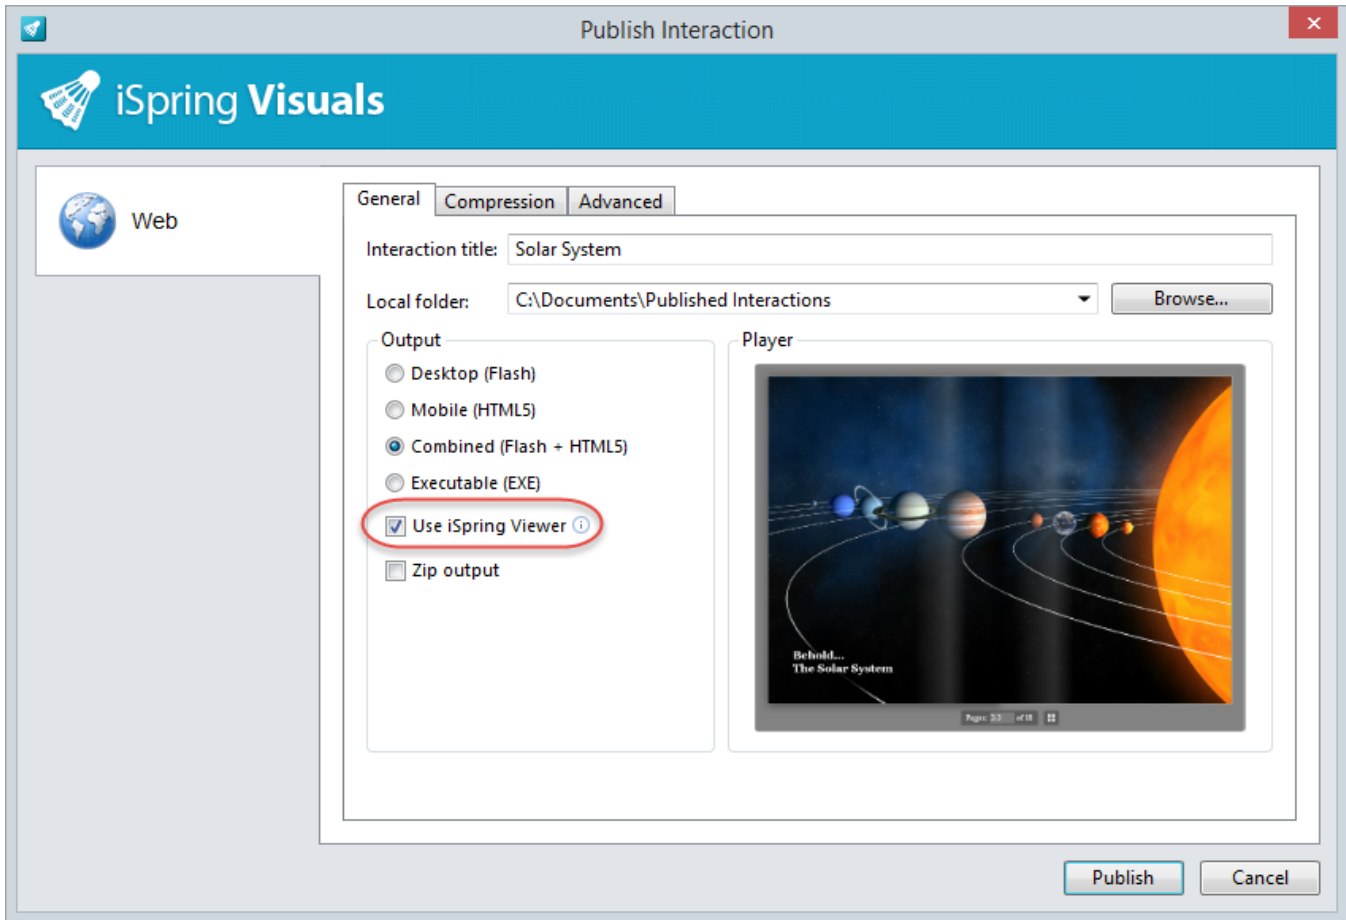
Publish Interaction

iSpring Visuals

Web

General | Compression | Advanced

Interaction title: Solar System

Local folder: C:\Documents\Published Interactions

Browse...

Output

Desktop (Flash)

Mobile (HTML5)

Combined (Flash + HTML5)

Executable (EXE)

Use iSpring Viewer

Zip output

Player

Behold...
The Solar System

Page: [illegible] of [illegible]

Publish

Cancel